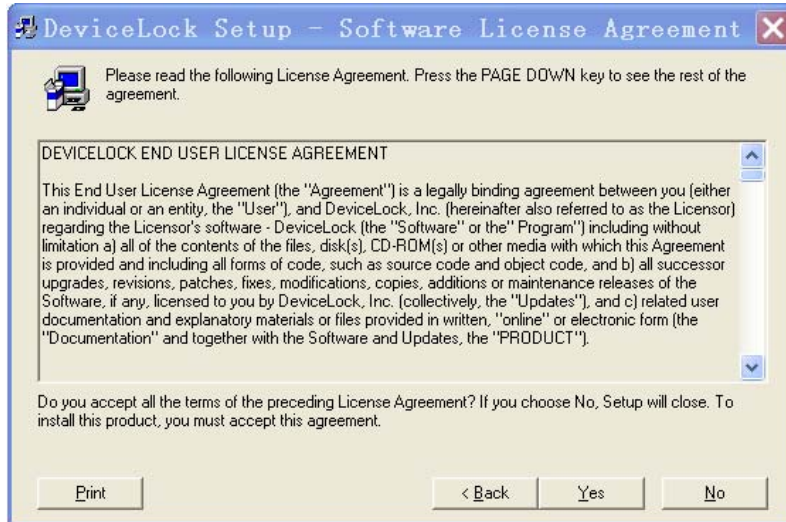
DeviceLock Setup - Software License Agreement

Please read the following License Agreement. Press the PAGE DOWN key to see the rest of the agreement.

DEVICELOCK END USER LICENSE AGREEMENT

This End User License Agreement (the "Agreement") is a legally binding agreement between you (either an individual or an entity, the "User"), and DeviceLock, Inc. (hereinafter also referred to as the Licensor) regarding the Licensor's software - DeviceLock (the "Software" or the" Program") including without limitation a) all of the contents of the files, disk(s), CD-ROM(s) or other media with which this Agreement is provided and including all forms of code, such as source code and object code, and b) all successor upgrades, revisions, patches, fixes, modifications, copies, additions or maintenance releases of the Software, if any, licensed to you by DeviceLock, Inc. (collectively, the "Updates"), and c) related user documentation and explanatory materials or files provided in written, "online" or electronic form (the "Documentation" and together with the Software and Updates, the "PRODUCT").

Do you accept all the terms of the preceding License Agreement? If you choose No, Setup will close. To install this product, you must accept this agreement.

Print

< Back

Yes

No